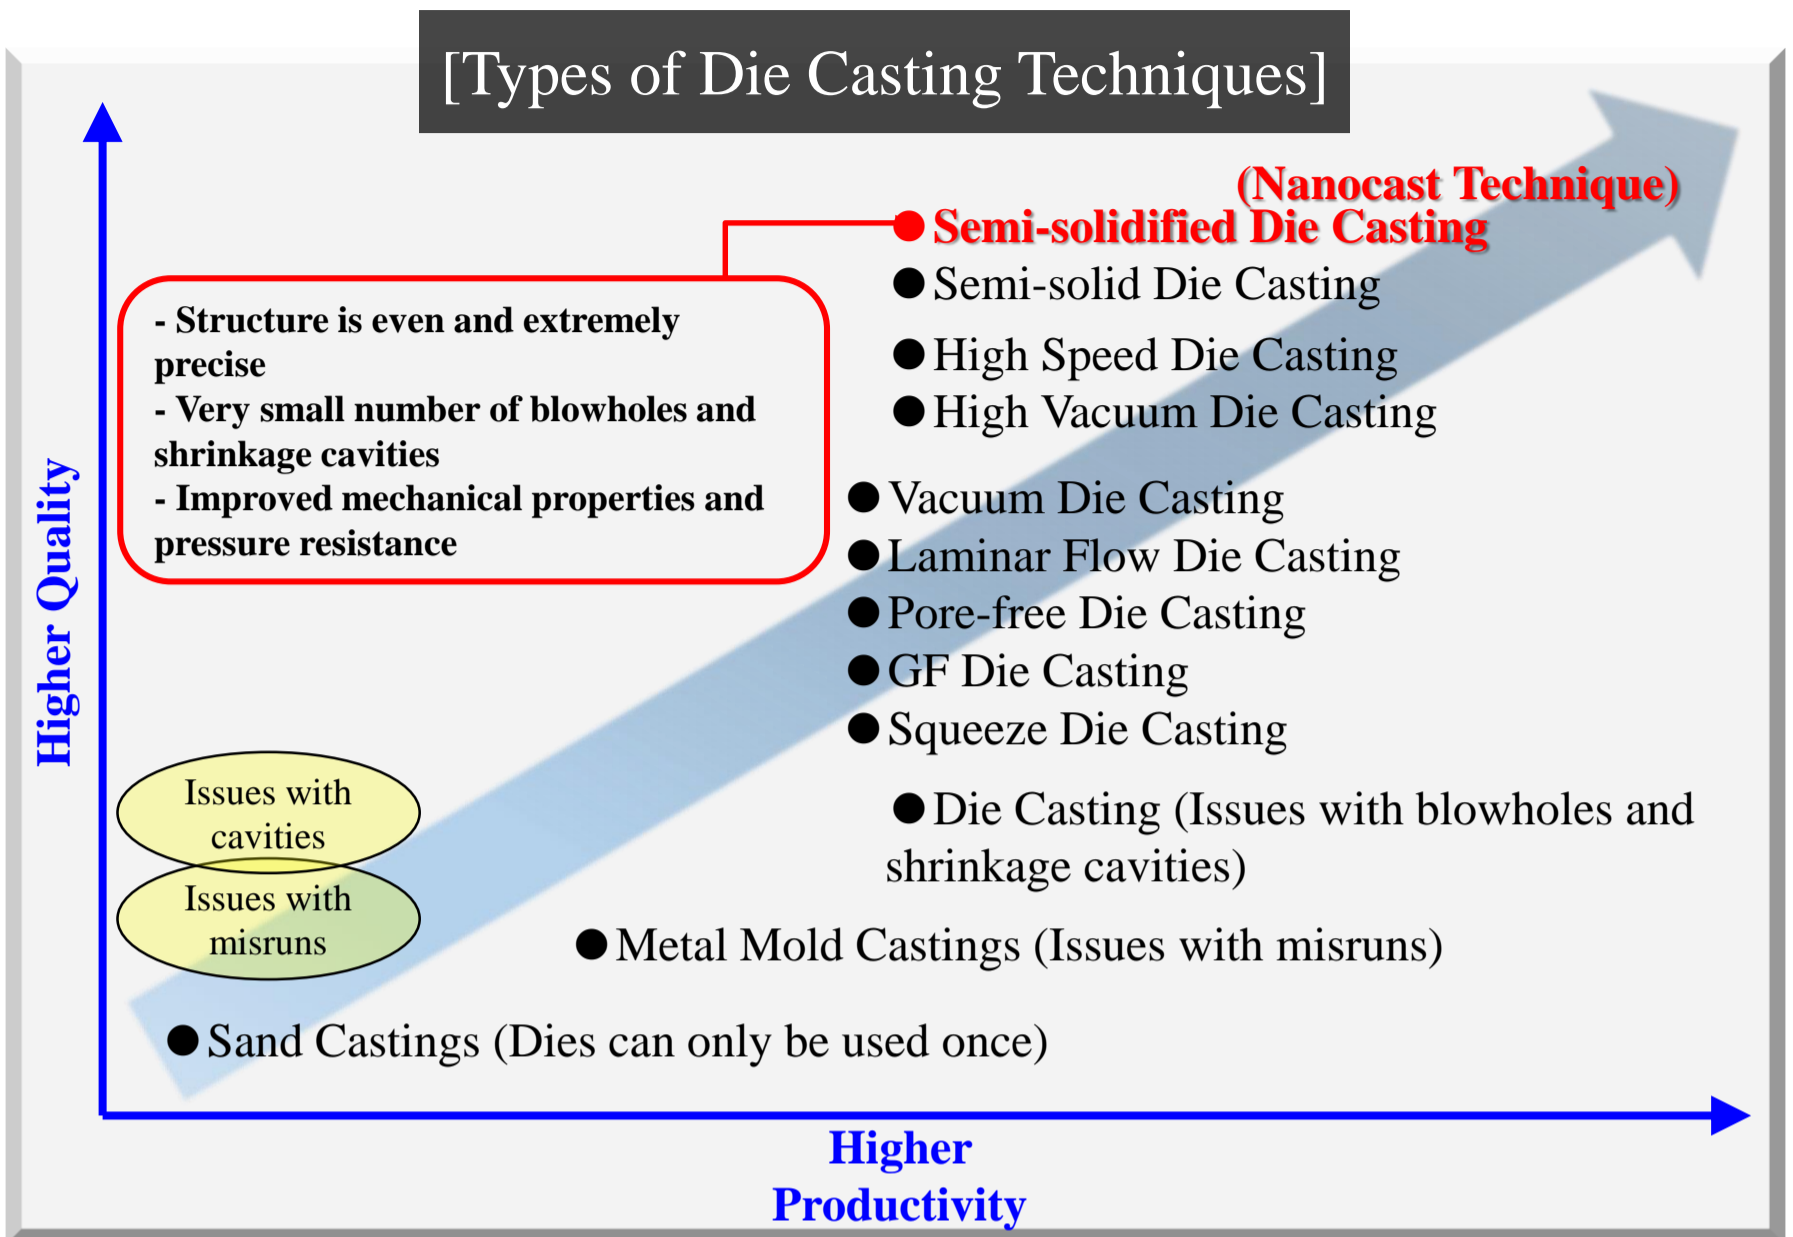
[Types of Die Casting Techniques]

Higher Quality

(Nanocast Technique)
●Semi-solidified Die Casting

- Structure is even and extremely precise
- Very small number of blowholes and shrinkage cavities
- Improved mechanical properties and pressure resistance

●Semi-solid Die Casting
●High Speed Die Casting
●High Vacuum Die Casting
●Vacuum Die Casting
●Laminar Flow Die Casting
●Pore-free Die Casting
●GF Die Casting
●Squeeze Die Casting
●Die Casting (Issues with blowholes and shrinkage cavities)

Issues with cavities

Issues with misruns

●Metal Mold Castings (Issues with misruns)

●Sand Castings (Dies can only be used once)

Higher Productivity